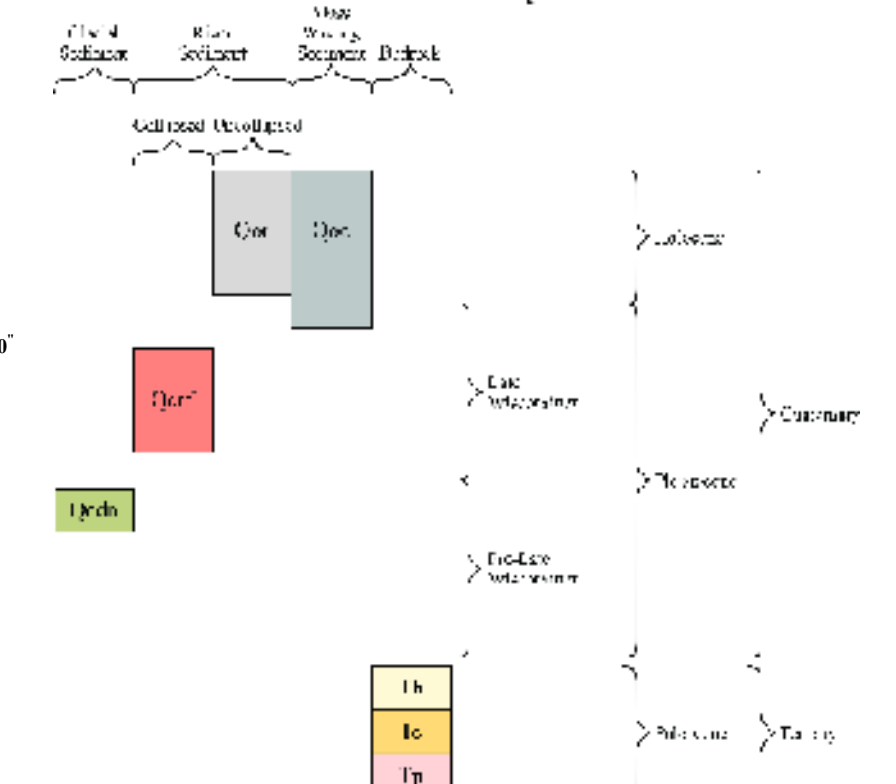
Glacial Sediment

River Sediment

Mass Wasting Sediment

Bedrock

Collapsed

Uncollapsed

Qoc

Qoc

0

Qo

Qgdo

Late Wisconsinan

Pre-Late Wisconsinan

Holocene

Pleistocene

Quaternary

Th

Tc

Tn

Paleocene

Tertiary